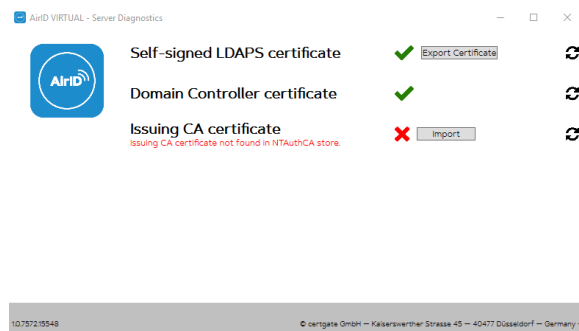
AirID VIRTUAL - Server Diagnostics

AirID

Self-signed LDAPS certificate
Export Certificate

Domain Controller certificate

Issuing CA certificate
Issuing CA certificate not found in NTAuthCA store.
Import

10.7572.15548

© certgate GmbH — Kaiserswerther Strasse 45 — 40477 Düsseldorf — Germany